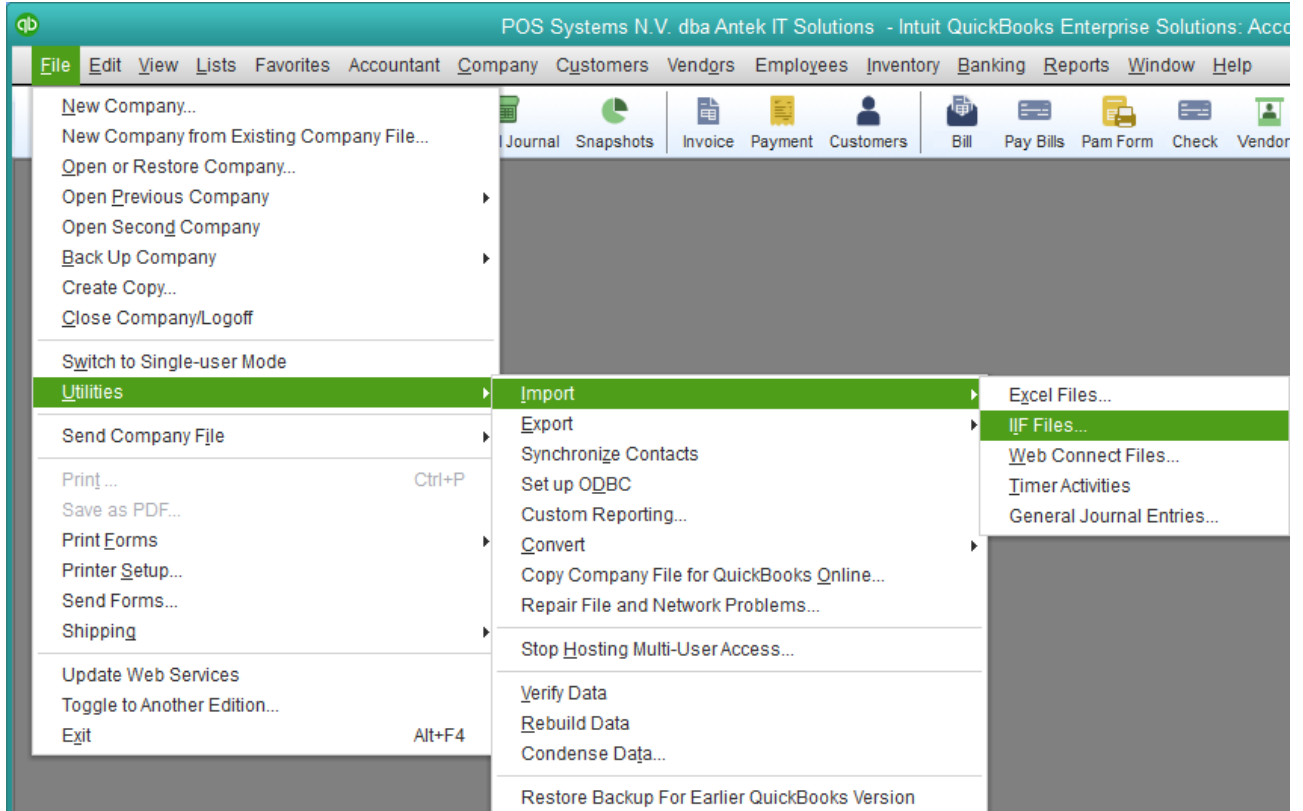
qb POS Systems N.V. dba Antek IT Solutions - Intuit QuickBooks Enterprise Solutions: Acco

File Edit View Lists Favorites Accountant Company Customers Vendors Employees Inventory Banking Reports Window Help

l Journal Snapshots Invoice Payment Customers Bill Pay Bills Pam Form Check Vendor

New Company...
New Company from Existing Company File...
Open or Restore Company...
Open Previous Company
Open Second Company
Back Up Company
Create Copy...
Close Company/Logoff
Switch to Single-user Mode
Utilities
Send Company File
Print ... Ctrl+P
Save as PDF...
Print Forms
Printer Setup...
Send Forms...
Shipping
Update Web Services
Toggle to Another Edition...
Exit Alt+F4

Import
Export
Synchronize Contacts
Set up ODBC
Custom Reporting...
Convert
Copy Company File for QuickBooks Online...
Repair File and Network Problems...
Stop Hosting Multi-User Access...
Verify Data
Rebuild Data
Condense Data...
Restore Backup For Earlier QuickBooks Version

Excel Files...
IIF Files...
Web Connect Files...
Timer Activities
General Journal Entries...